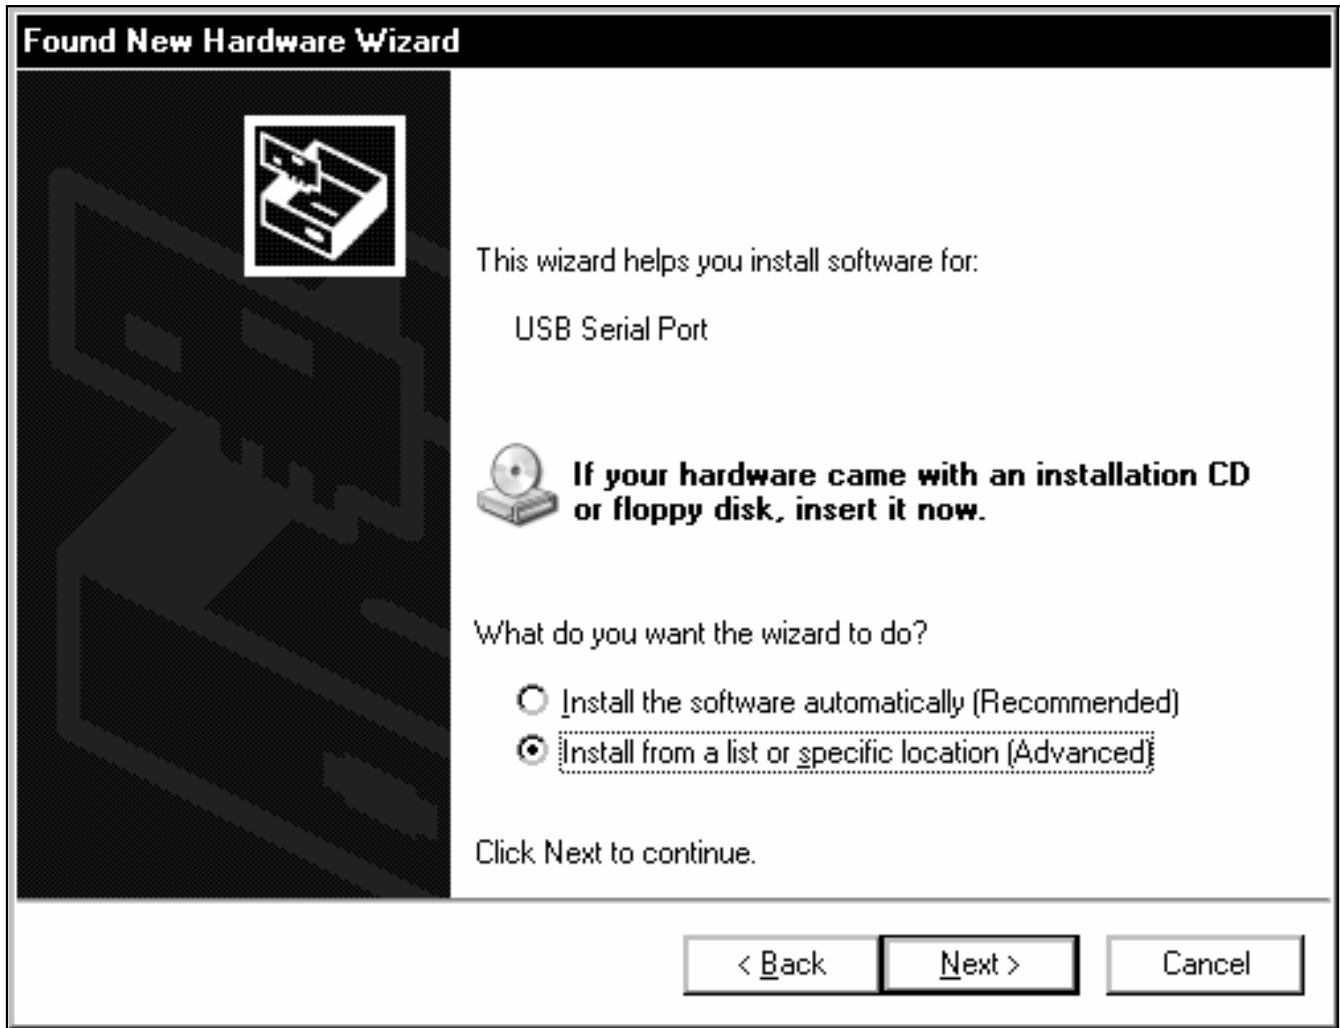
Found New Hardware Wizard

This wizard helps you install software for:

USB Serial Port

If your hardware came with an installation CD or floppy disk, insert it now.

What do you want the wizard to do?

Install the software automatically (Recommended)
Install from a list or specific location (Advanced)

Click Next to continue.

< Back
Next >
Cancel